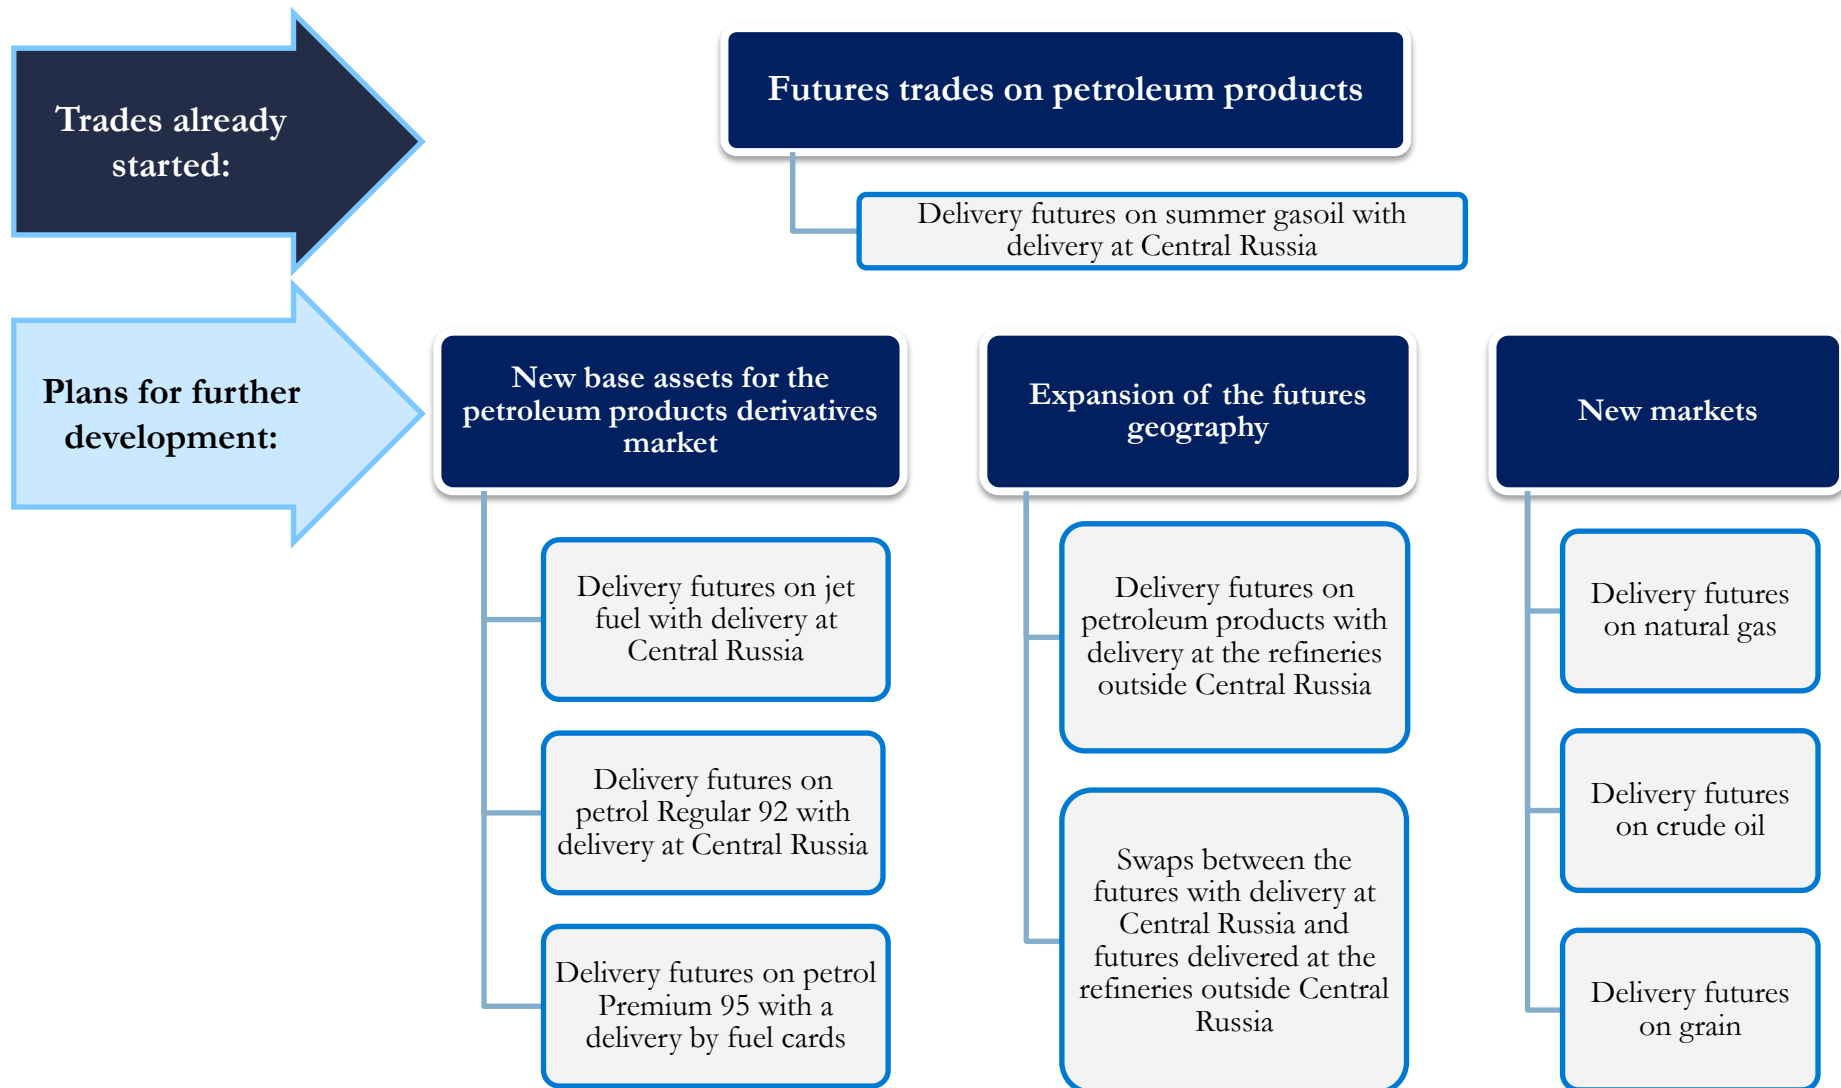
Trades already started:

Futures trades on petroleum products

Delivery futures on summer gasoil with delivery at Central Russia

Plans for further development:

New base assets for the petroleum products derivatives market

Delivery futures on jet fuel with delivery at Central Russia

Delivery futures on petrol Regular 92 with delivery at Central Russia

Delivery futures on petrol Premium 95 with a delivery by fuel cards

Expansion of the futures geography

Delivery futures on petroleum products with delivery at the refineries outside Central Russia

Swaps between the futures with delivery at Central Russia and futures delivered at the refineries outside Central Russia

New markets

Delivery futures on natural gas

Delivery futures on crude oil

Delivery futures on grain